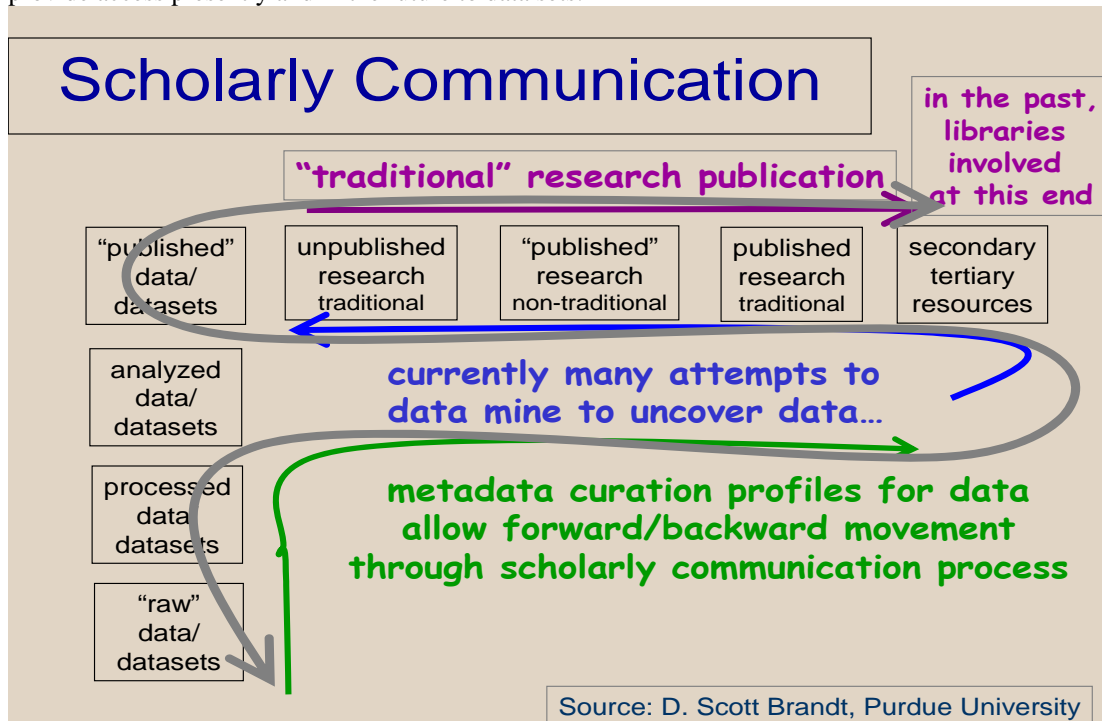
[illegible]

Scholarly Communication

in the past, libraries involved at this end

"traditional" research publication

"published" data/ datasets

unpublished research traditional

"published" research non-traditional

published research traditional

secondary tertiary resources

analyzed data/ datasets

currently many attempts to data mine to uncover data…

processed data datasets

metadata curation profiles for data allow forward/backward movement through scholarly communication process

"raw" data/ datasets

Source: D. Scott Brandt, Purdue University